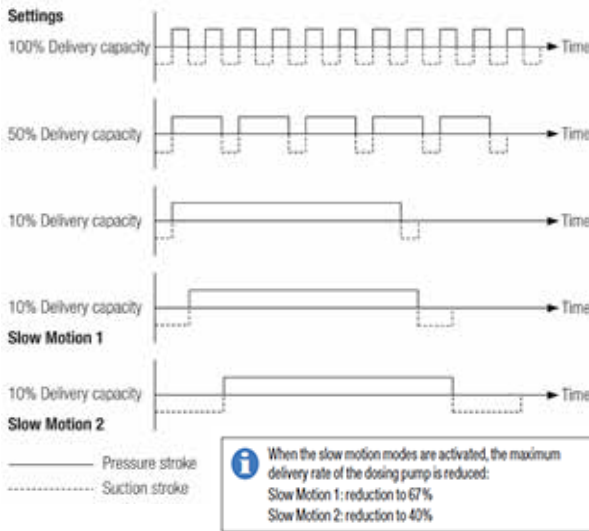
Settings

100% Delivery capacity

Time

50% Delivery capacity

Time

10% Delivery capacity

Time

10% Delivery capacity

Slow Motion 1

Time

10% Delivery capacity

Slow Motion 2

Time

Pressure stroke

Suction stroke

When the slow motion modes are activated, the maximum delivery rate of the dosing pump is reduced:
Slow Motion 1: reduction to 67%
Slow Motion 2: reduction to 40%